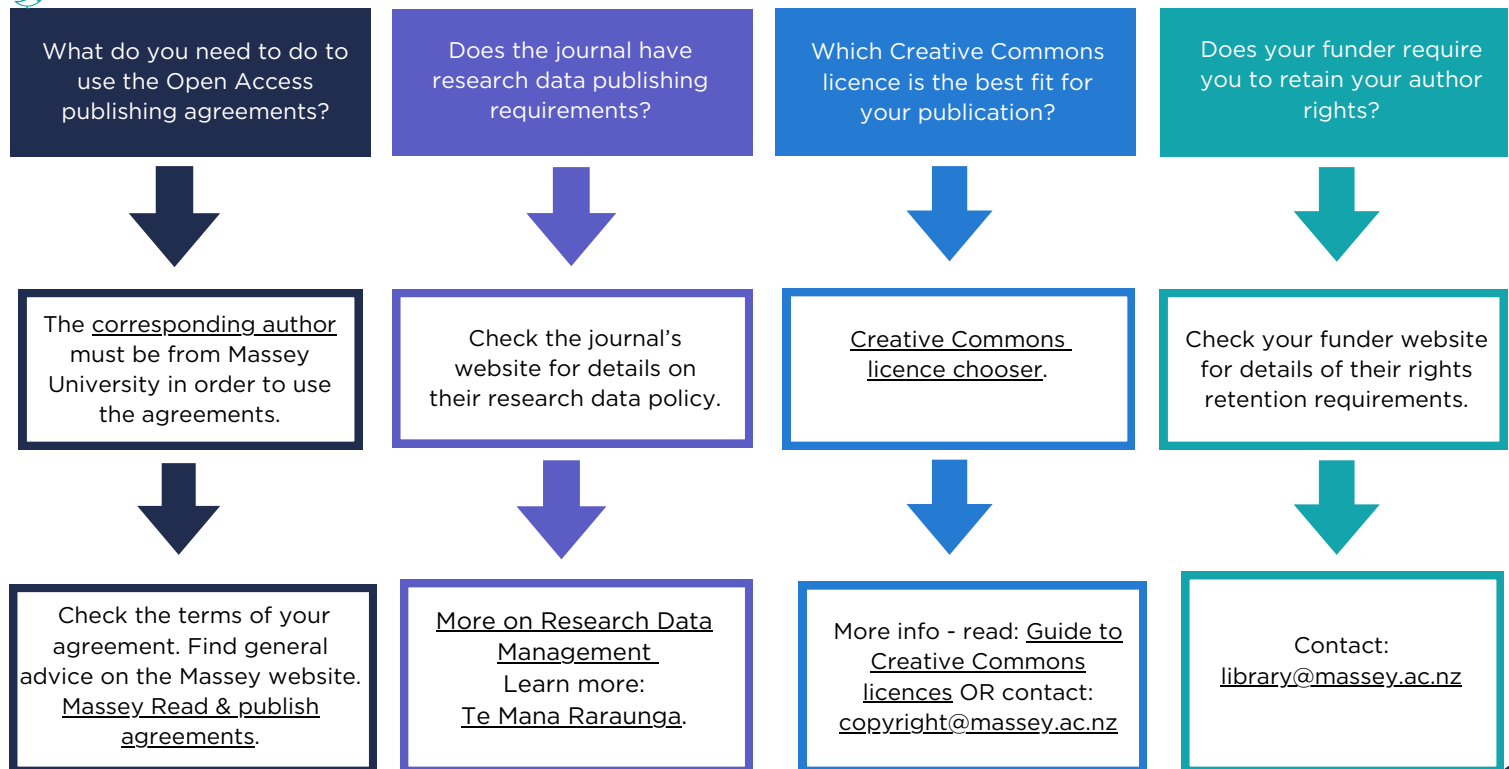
What do you need to do to use the Open Access publishing agreements?

The corresponding author must be from Massey University in order to use the agreements.

Check the terms of your agreement. Find general advice on the Massey website. Massey Read & publish agreements.

Does the journal have research data publishing requirements?

Check the journal's website for details on their research data policy.

More on Research Data Management Learn more: Te Mana Raraunga.

Which Creative Commons licence is the best fit for your publication?

Creative Commons licence chooser.

More info - read: Guide to Creative Commons licences OR contact: copyright@massey.ac.nz

Does your funder require you to retain your author rights?

Check your funder website for details of their rights retention requirements.

Contact: library@massey.ac.nz